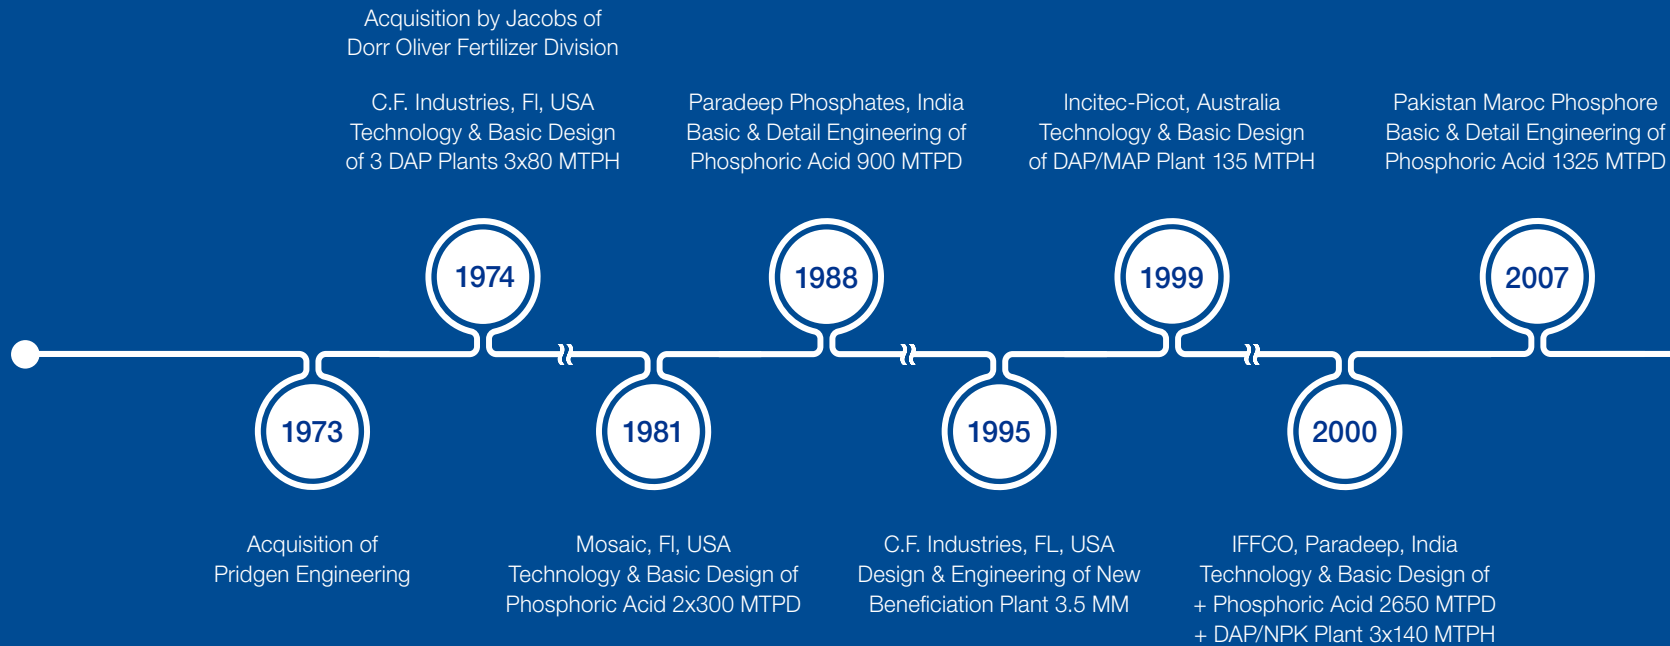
Acquisition by Jacobs of
Dorr Oliver Fertilizer Division

C.F. Industries, Fl, USA
Technology & Basic Design
of 3 DAP Plants 3x80 MTPH

Paradeep Phosphates, India
Basic & Detail Engineering of
Phosphoric Acid 900 MTPD

Incitec-Picot, Australia
Technology & Basic Design
of DAP/MAP Plant 135 MTPH

Pakistan Maroc Phosphore
Basic & Detail Engineering of
Phosphoric Acid 1325 MTPD

1974

1988

1999

2007

1973

1981

1995

2000

Acquisition of
Pridgen Engineering

Mosaic, Fl, USA
Technology & Basic Design of
Phosphoric Acid 2x300 MTPD

C.F. Industries, FL, USA
Design & Engineering of New
Beneficiation Plant 3.5 MM

IFFCO, Paradeep, India
Technology & Basic Design of
+ Phosphoric Acid 2650 MTPD
+ DAP/NPK Plant 3x140 MTPH